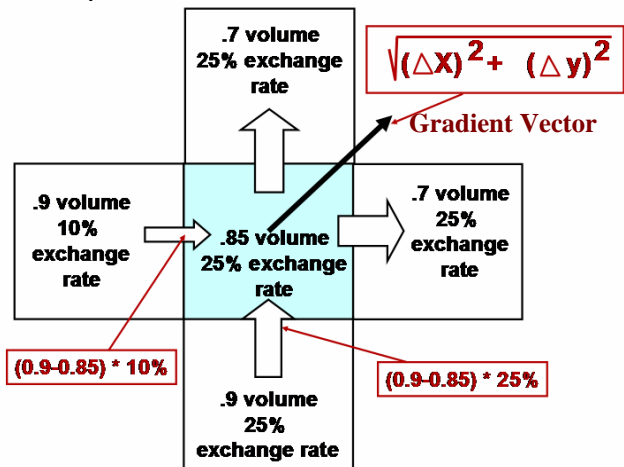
.7 volume
25% exchange rate

$\sqrt{(\triangle X)^2 + (\triangle y)^2}$

Gradient Vector

.9 volume
10% exchange rate

.85 volume
25% exchange rate

.7 volume
25% exchange rate

(0.9-0.85) * 10%

(0.9-0.85) * 25%

.9 volume
25% exchange rate